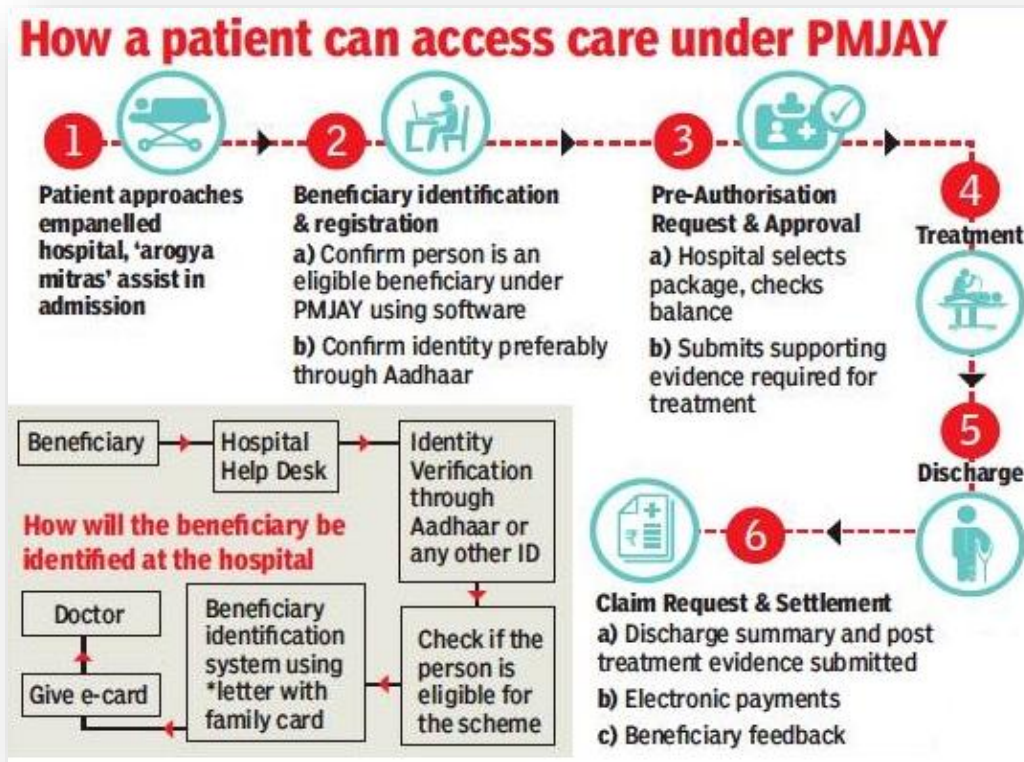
How a patient can access care under PMJAY

1

Patient approaches empanelled hospital, 'arogya mitras' assist in admission

2

Beneficiary identification & registration

a) Confirm person is an eligible beneficiary under PMJAY using software

b) Confirm identity preferably through Aadhaar

3

Pre-Authorisation Request & Approval

a) Hospital selects package, checks balance

b) Submits supporting evidence required for treatment

4

Treatment

5

Discharge

6

Claim Request & Settlement

a) Discharge summary and post treatment evidence submitted

b) Electronic payments

c) Beneficiary feedback

How will the beneficiary be identified at the hospital

Beneficiary

Hospital Help Desk

Identity Verification through Aadhaar or any other ID

Check if the person is eligible for the scheme

Beneficiary identification system using *letter with family card

Give e-card

Doctor